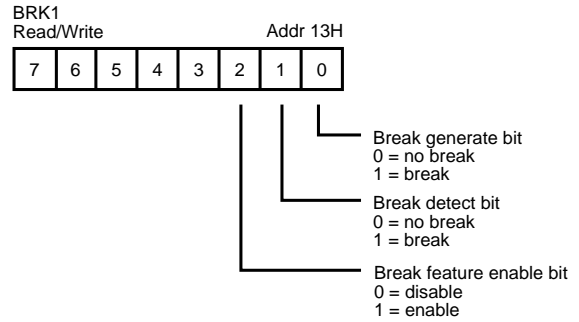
BRK1
Read/Write

Addr 13H

| 7 | 6 | 5 | 4 | 3 | 2 | 1 | 0 |
|---|---|---|---|---|---|---|---|

Break generate bit
0 = no break
1 = break

Break detect bit
0 = no break
1 = break

Break feature enable bit
0 = disable
1 = enable